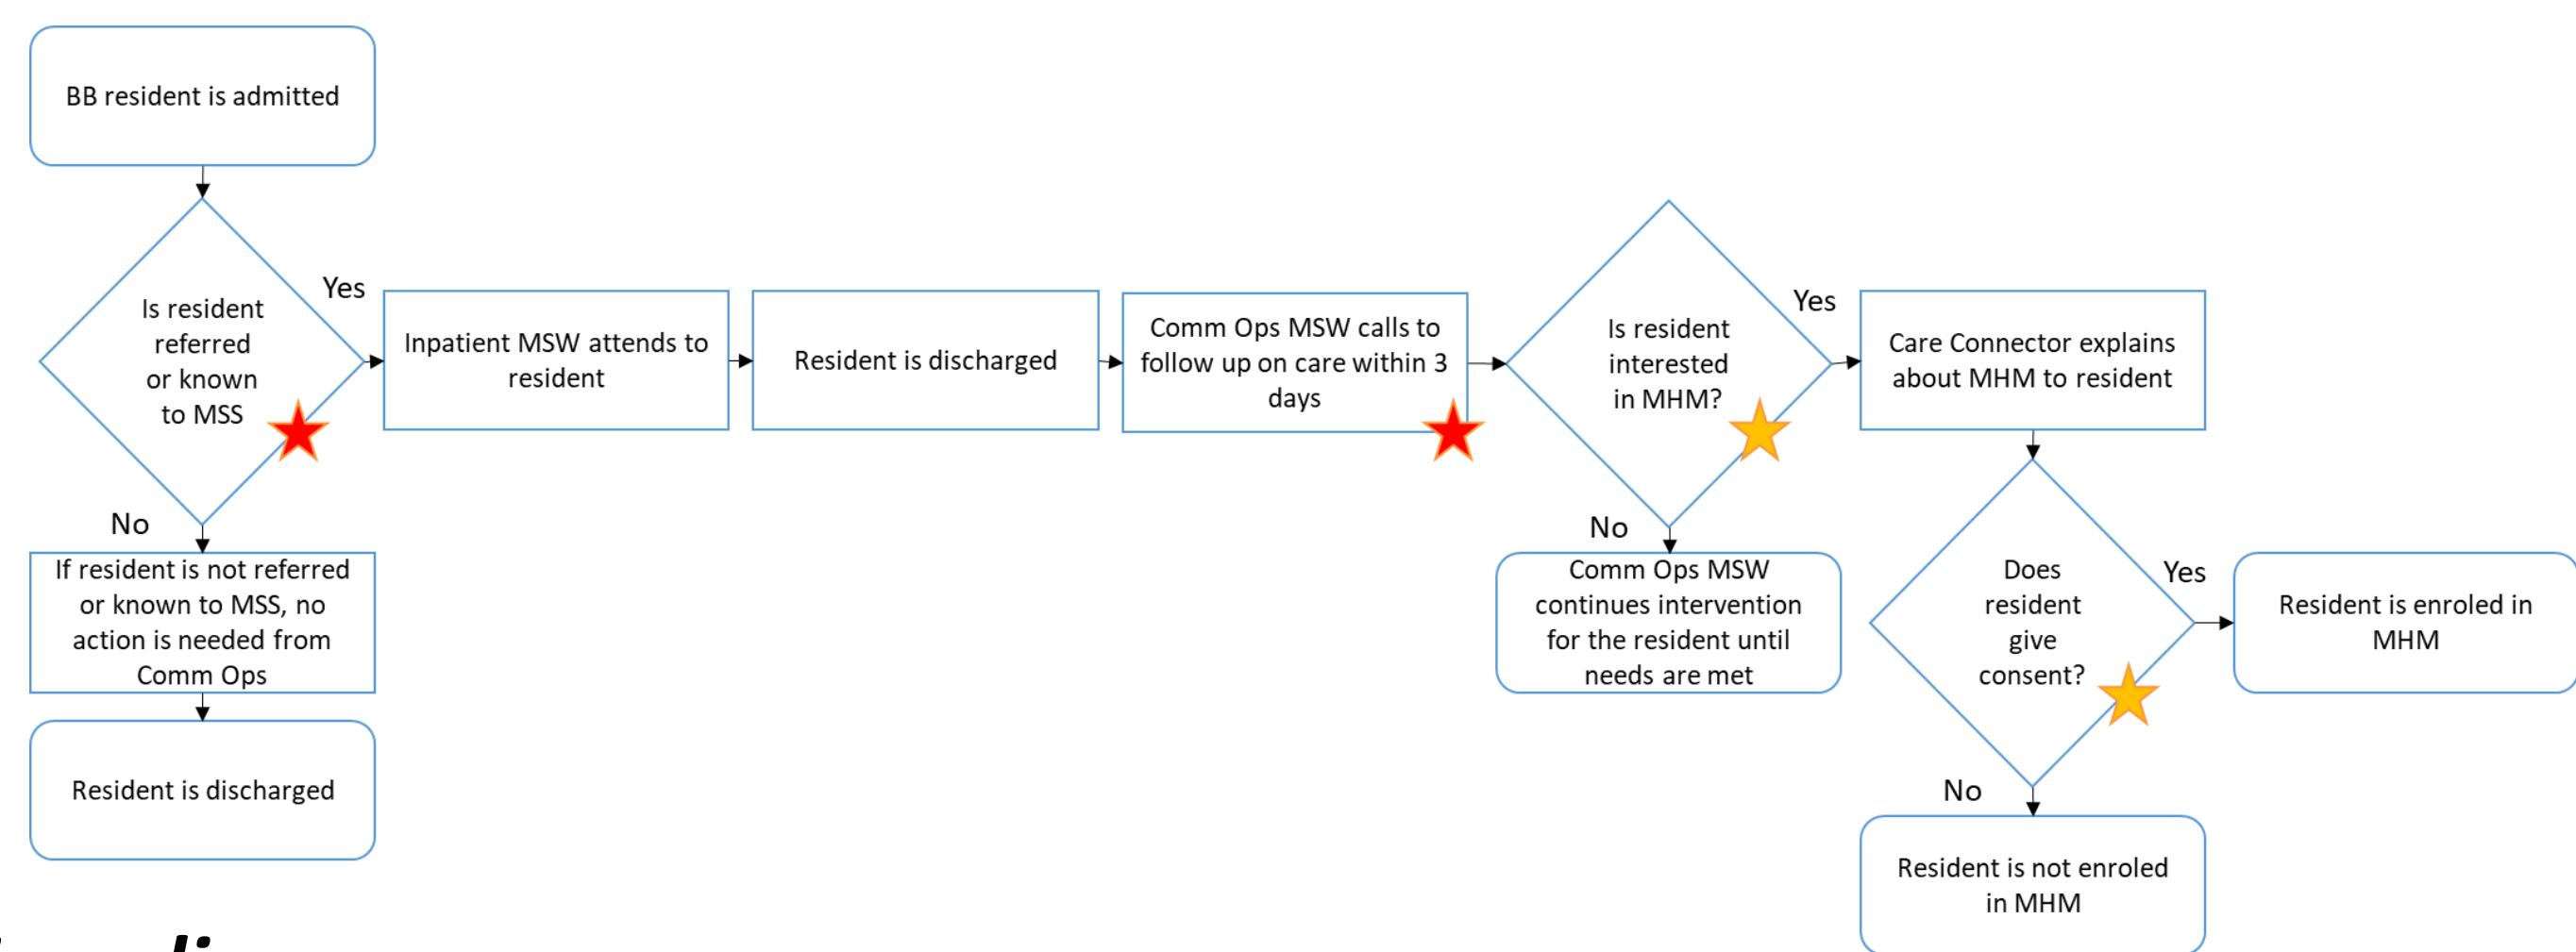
BB resident is admitted

Is resident referred or known to MSS

Yes

Inpatient MSW attends to resident

Resident is discharged

Comm Ops MSW calls to follow up on care within 3 days

Is resident interested in MHM?

Yes

Care Connector explains about MHM to resident

No

If resident is not referred or known to MSS, no action is needed from Comm Ops

Resident is discharged

No

Comm Ops MSW continues intervention for the resident until needs are met

Does resident give consent?

Yes

Resident is enroled in MHM

No

Resident is not enroled in MHM

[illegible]